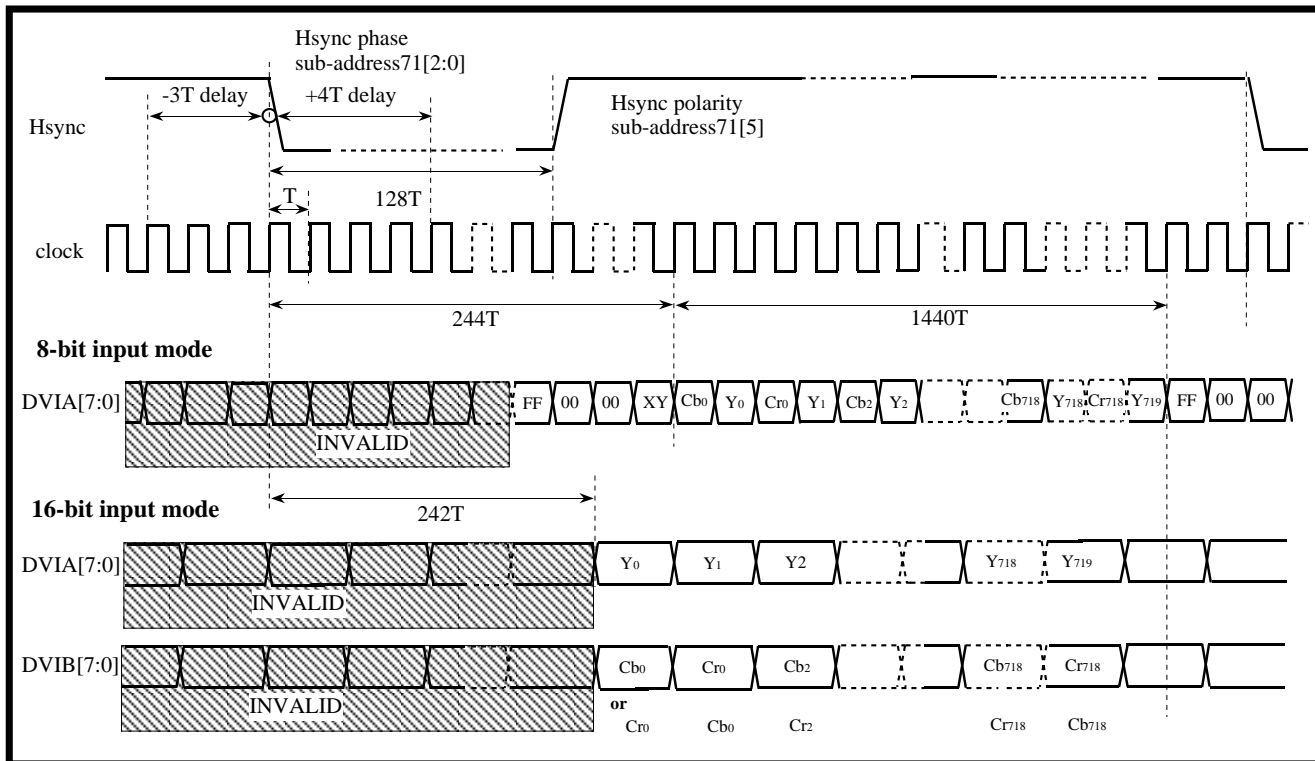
Hsync phase
sub-address71[2:0]

-3T delay

+4T delay

Hsync polarity
sub-address71[5]

Hsync

T

128T

clock

244T

1440T

8-bit input mode

DVIA[7:0]

FF 00 00 XY $Cb_0$ $Y_0$ $Cr_0$ $Y_1$ $Cb_2$ $Y_2$ $Cb_{718}$ $Y_{718}$ $Cr_{718}$ $Y_{719}$ FF 00 00

INVALID

16-bit input mode

242T

DVIA[7:0]

$Y_0$ $Y_1$ Y2 $Y_{718}$ $Y_{719}$

INVALID

DVIB[7:0]

$Cb_0$ $Cr_0$ $Cb_2$ $Cb_{718}$ $Cr_{718}$

INVALID

or

$Cr_0$ $Cb_0$ $Cr_2$ $Cr_{718}$ $Cb_{718}$